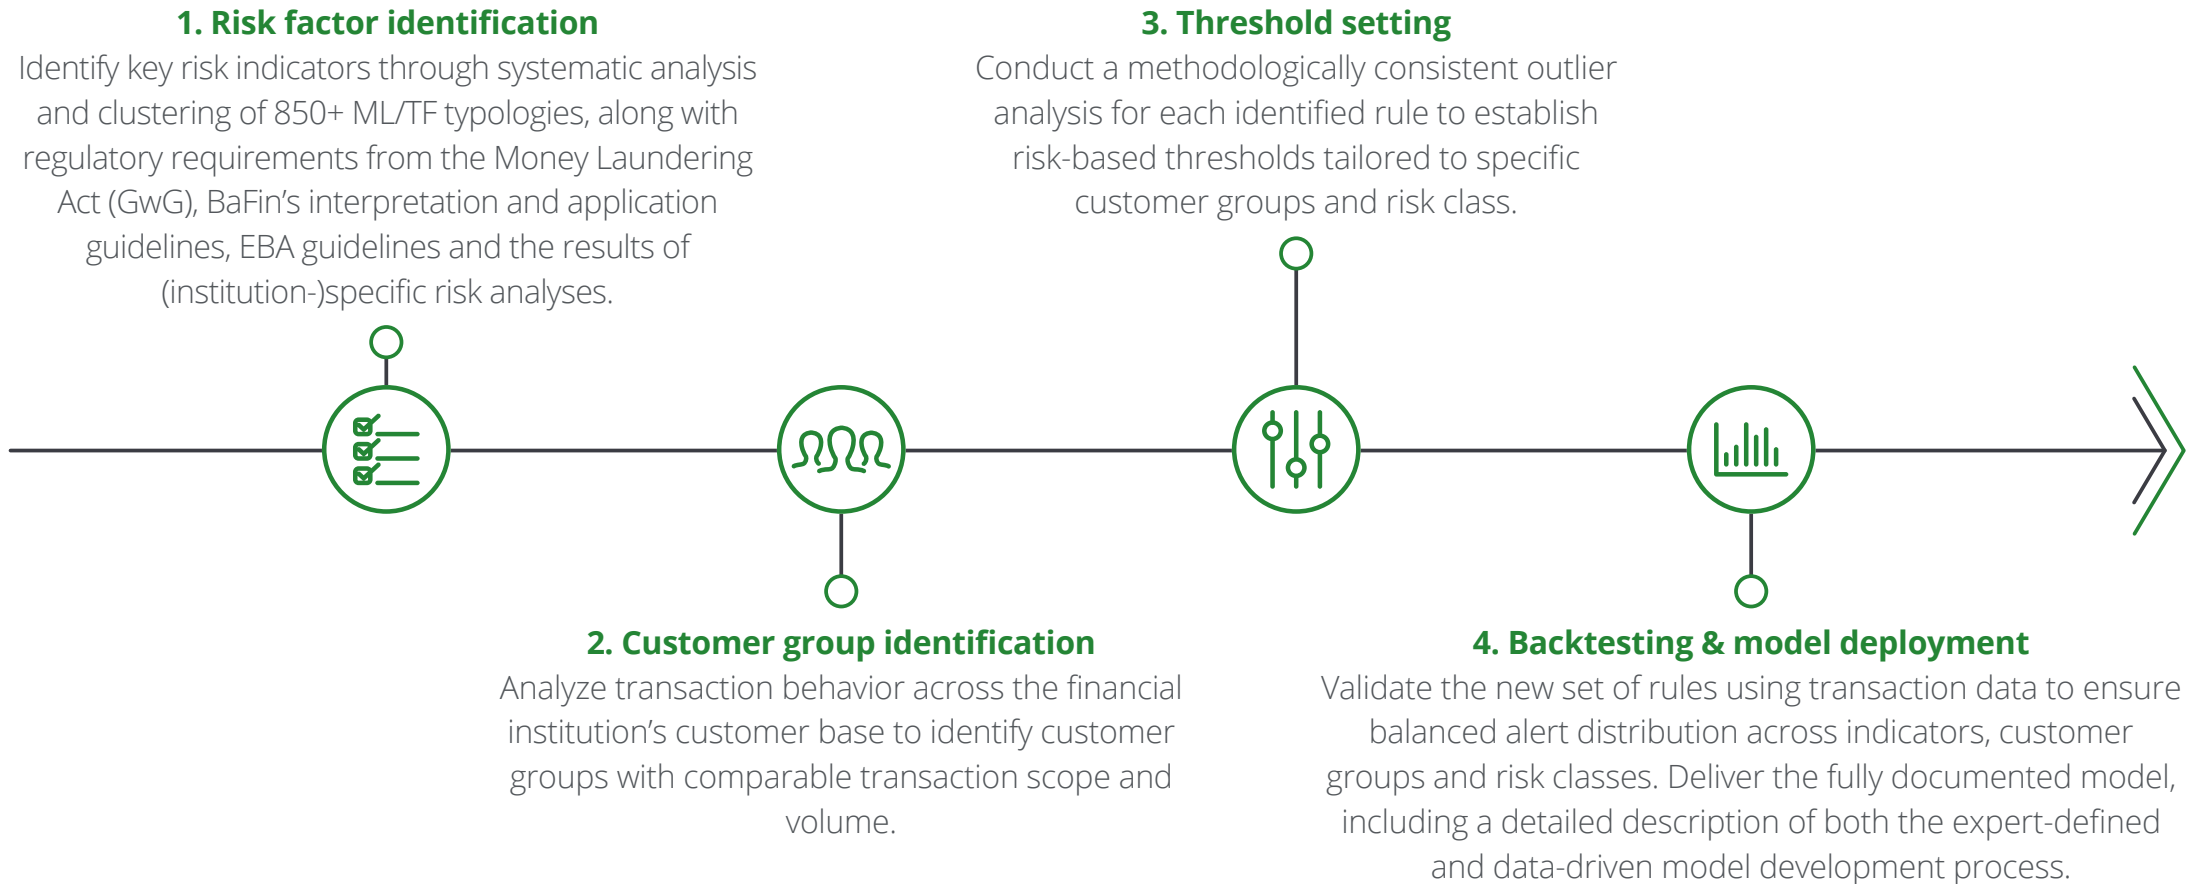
1. Risk factor identification
Identify key risk indicators through systematic analysis and clustering of 850+ ML/TF typologies, along with regulatory requirements from the Money Laundering Act (GwG), BaFin’s interpretation and application guidelines, EBA guidelines and the results of (institution-)specific risk analyses.

3. Threshold setting
Conduct a methodologically consistent outlier analysis for each identified rule to establish risk-based thresholds tailored to specific customer groups and risk class.

2. Customer group identification
Analyze transaction behavior across the financial institution’s customer base to identify customer groups with comparable transaction scope and volume.

4. Backtesting & model deployment
Validate the new set of rules using transaction data to ensure balanced alert distribution across indicators, customer groups and risk classes. Deliver the fully documented model, including a detailed description of both the expert-defined and data-driven model development process.